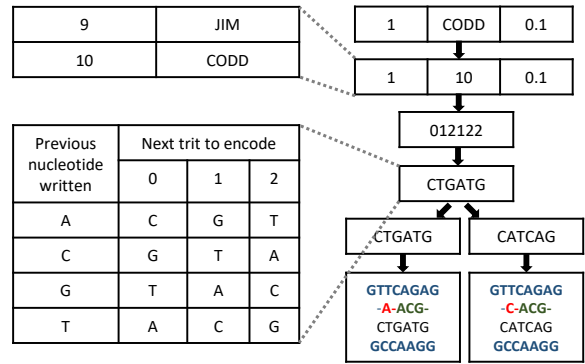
| 9 | JIM |
|---|---|
| 10 | CODD |

| 1 | CODD | 0.1 |
|---|---|---|

| 1 | 10 | 0.1 |
|---|---|---|

012122

CTGATG

| Previous nucleotide written | Next trit to encode | | |
|---|---|---|---|
| | 0 | 1 | 2 |
| A | C | G | T |
| C | G | T | A |
| G | T | A | C |
| T | A | C | G |

CTGATG

CATCAG

GTTCAGAG
-A-ACG-
CTGATG
GCCAAGG

GTTCAGAG
-C-ACG-
CATCAG
GCCAAGG